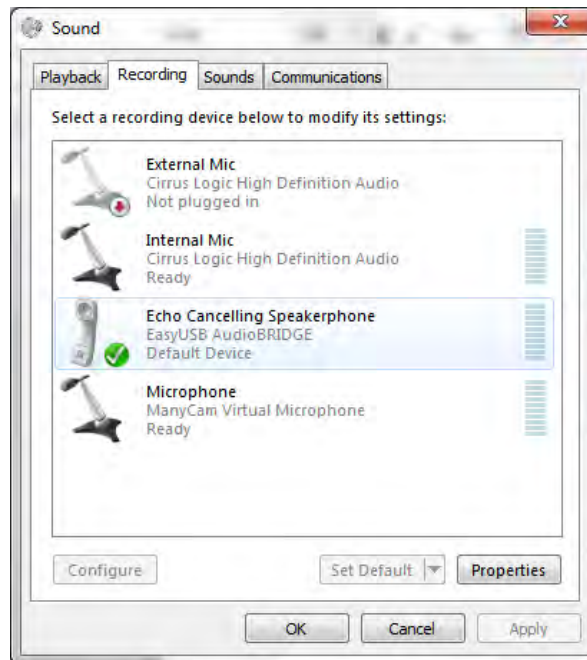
Sound

Playback Recording Sounds Communications

Select a recording device below to modify its settings:

External Mic
Cirrus Logic High Definition Audio
Not plugged in

Internal Mic
Cirrus Logic High Definition Audio
Ready

Echo Cancelling Speakerphone
EasyUSB AudioBRIDGE
Default Device

Microphone
ManyCam Virtual Microphone
Ready

Configure

Set Default

Properties

OK

Cancel

Apply